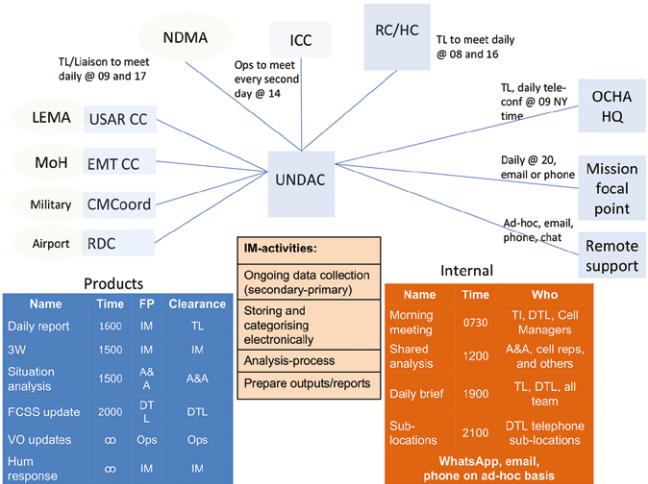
NDMA

ICC

RC/HC

TL/Liaison to meet daily @ 09 and 17

Ops to meet every second day @ 14

TL to meet daily @ 08 and 16

LEMA USAR CC

MoH EMT CC

Military CMCoord

Airport RDC

UNDAC

TL, daily tele-conf @ 09 NY time

OCHA HQ

Daily @ 20, email or phone

Mission focal point

Ad-hoc, email, phone, chat

Remote support

IM-activities:
Ongoing data collection (secondary-primary)
Storing and categorising electronically
Analysis-process
Prepare outputs/reports

Products

| Name | Time | FP | Clearance |
|---|---|---|---|
| Daily report | 1600 | IM | TL |
| 3W | 1500 | IM | IM |
| Situation analysis | 1500 | A&A | A&A |
| FCSS update | 2000 | DTL | DTL |
| VO updates | ∞ | Ops | Ops |
| Hum response | ∞ | IM | IM |

Internal

| Name | Time | Who |
|---|---|---|
| Morning meeting | 0730 | TL, DTL, Cell Managers |
| Shared analysis | 1200 | A&A, cell reps, and others |
| Daily brief | 1900 | TL, DTL, all team |
| Sub-locations | 2100 | DTL telephone sub-locations |

WhatsApp, email, phone on ad-hoc basis